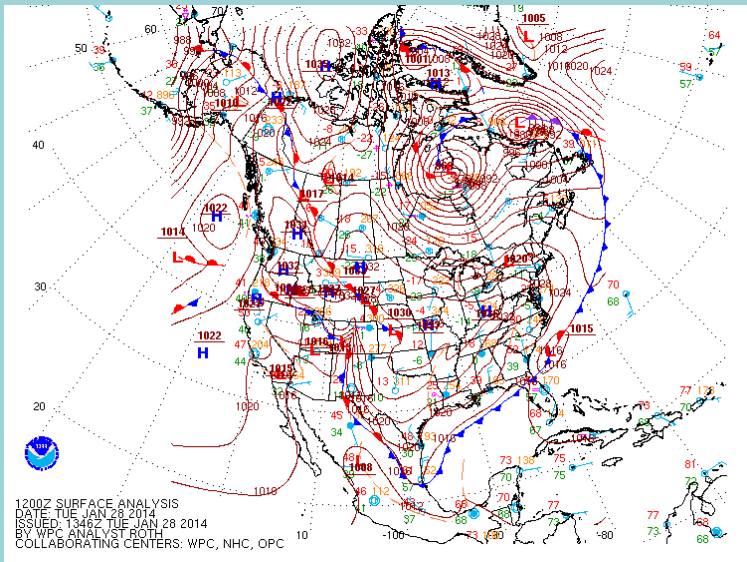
1200Z SURFACE ANALYSIS
DATE: TUE JAN 28 2014
ISSUED: 1346Z TUE JAN 28 2014
BY WPC ANALYST ROTH
COLLABORATING CENTERS: WPC, NHC, OPC

50
40
30
20
10
60
70
-100
-80

1005
1008
1012
1016
1020
1024
1001
1013
1032
1033
1022
1014
1020
1022
1017
1030
1027
1015
1008
1018
1010

H
L